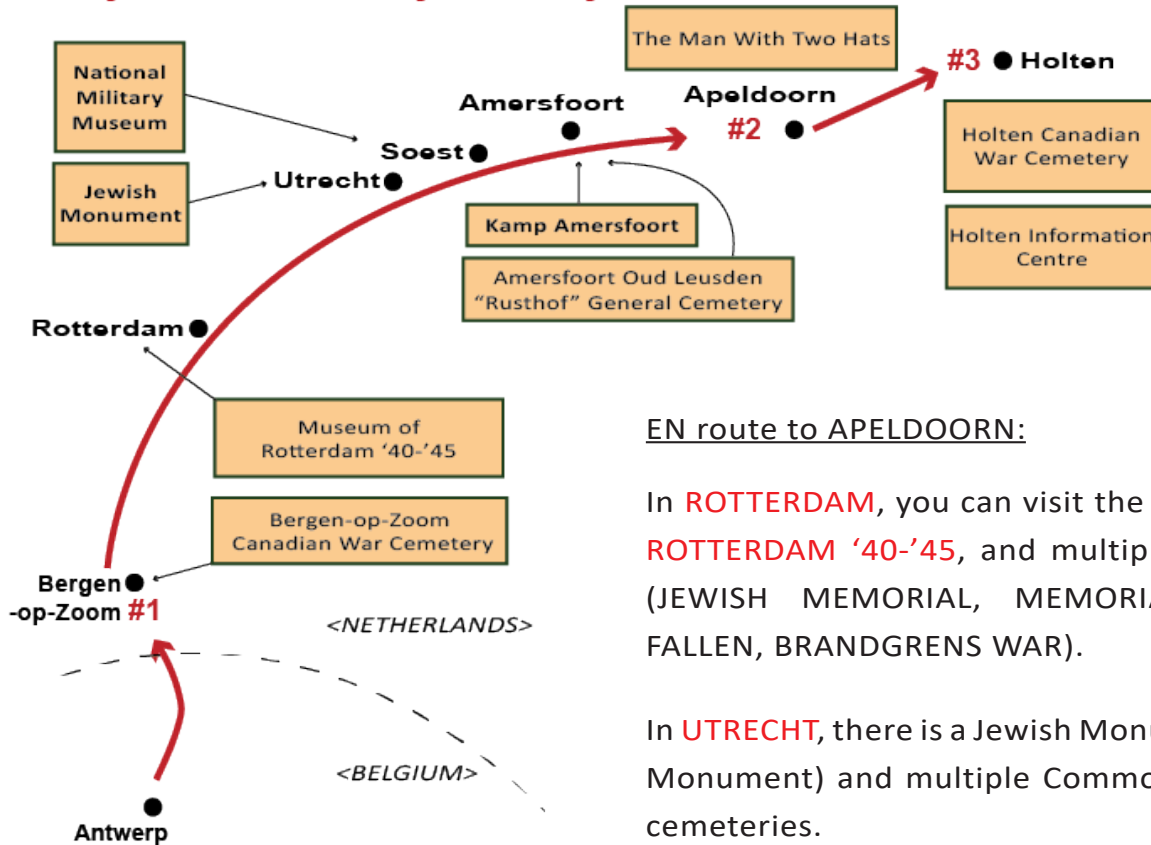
National Military Museum

Jewish Monument

Utrecht

Soest

Amersfoort

The Man With Two Hats

Apeldoorn

#2

#3 Holten

Holten Canadian War Cemetery

Holten Information Centre

Kamp Amersfoort

Amersfoort Oud Leusden "Rusthof" General Cemetery

Rotterdam

Museum of Rotterdam '40-'45

Bergen-op-Zoom Canadian War Cemetery

Bergen -op-Zoom #1

<NETHERLANDS>

<BELGIUM>

Antwerp

EN route to APELDOORN:

In ROTTERDAM, you can visit the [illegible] ROTTERDAM '40-'45, and multip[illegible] (JEWISH MEMORIAL, MEMORI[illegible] FALLEN, BRANDGRENS WAR).

In UTRECHT, there is a Jewish Monu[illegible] Monument) and multiple Commo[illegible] cemeteries.